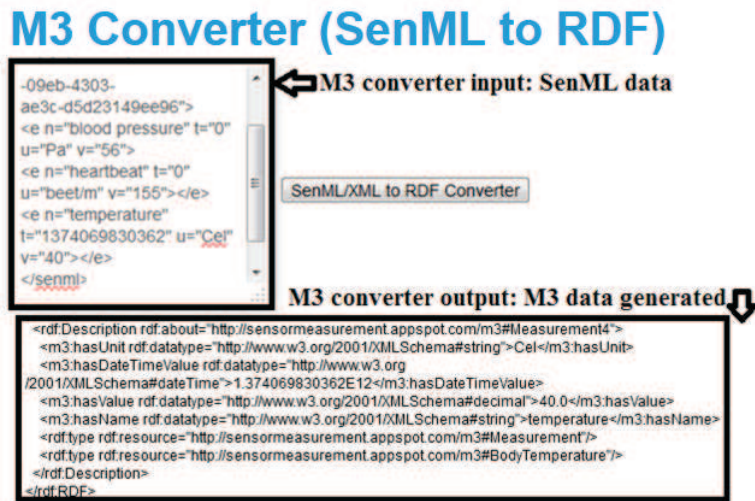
M3 Converter (SenML to RDF)

-09eb-4303-ae3c-d5d23149ee96">
<e n="blood pressure" t="0" u="Pa" v="56">
<e n="heartbeat" t="0" u="beet/m" v="155"></e>
<e n="temperature" t="1374069830362" u="Cel" v="40"></e>
</senml>

M3 converter input: SenML data

SenML/XML to RDF Converter

M3 converter output: M3 data generated

<rdf:Description rdf:about="http://sensormeasurement.appspot.com/m3#Measurement4">
<m3:hasUnit rdf:datatype="http://www.w3.org/2001/XMLSchema#string">Cel</m3:hasUnit>
<m3:hasDateTimeValue rdf:datatype="http://www.w3.org/2001/XMLSchema#dateTime">1.374069830362E12</m3:hasDateTimeValue>
<m3:hasValue rdf:datatype="http://www.w3.org/2001/XMLSchema#decimal">40.0</m3:hasValue>
<m3:hasName rdf:datatype="http://www.w3.org/2001/XMLSchema#string">temperature</m3:hasName>
<rdf:type rdf:resource="http://sensormeasurement.appspot.com/m3#Measurement"/>
<rdf:type rdf:resource="http://sensormeasurement.appspot.com/m3#BodyTemperature"/>
</rdf:Description>
</rdf:RDF>